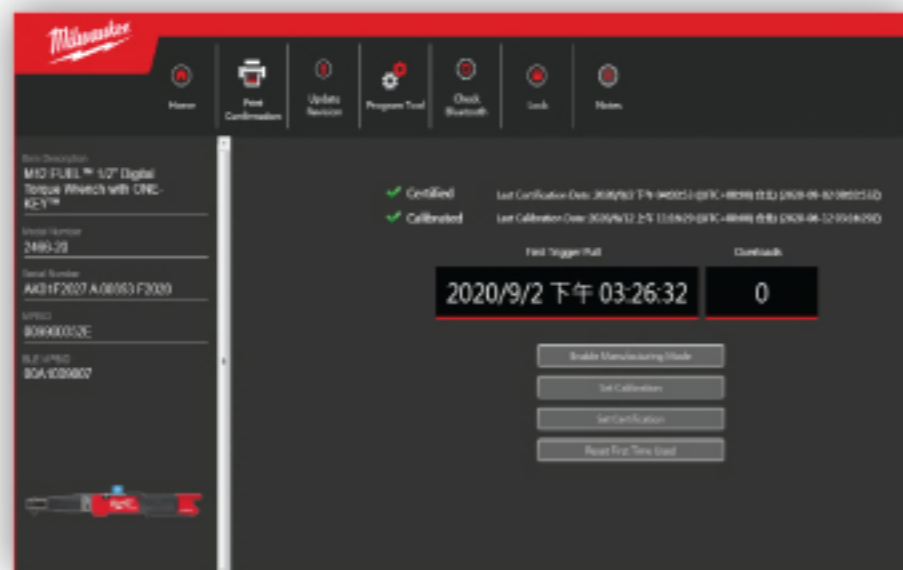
Milwaukee

Home

Print Confirmation

Update Revision

Program Tool

Check Bluetooth

Lock

Notes

Item Description

M12 FUEL™ 1/2" Digital Torque Wrench with ONE-KEY™

Model Number

2466-20

Serial Number

A431F2027 A 00353 F2020

VPSID

009900352E

BLE VPSID

00A1009807

Certified

Calibrated

Last Certification Date: 2020/9/2 下午 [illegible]

Last Calibration Date: 2020/9/12 上午 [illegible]

First Trigger Pull

Overloads

2020/9/2 下午 03:26:32

0

Enable Manufacturing Mode

Set Calibration

Set Certification

Reset First Time Used